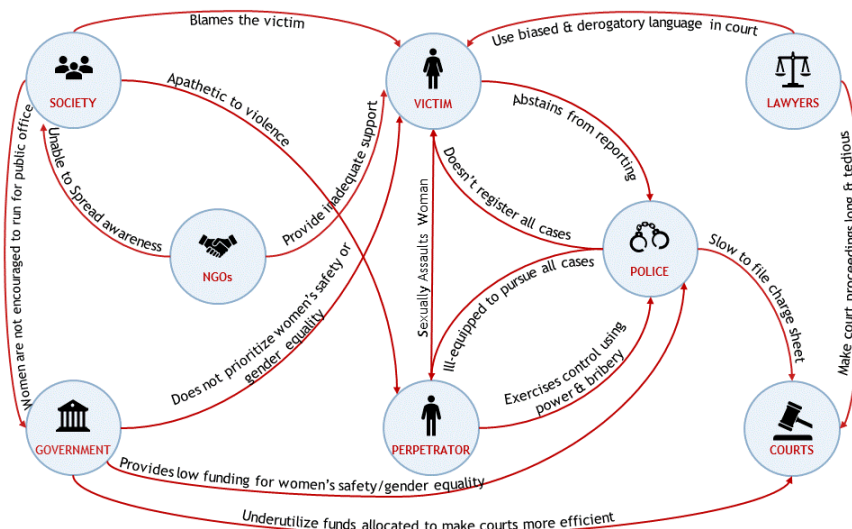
Blames the victim

Use biased & derogatory language in court

SOCIETY

VICTIM

LAWYERS

Apathetic to violence

Abstains from reporting

Unable to Spread awareness

Provide inadequate support

Doesn't register all cases

Make court proceedings long & tedious

Women are not encouraged to run for public office

NGOs

Sexually Assaults Woman

POLICE

Slow to file charge sheet

Ill-equipped to pursue all cases

Does not prioritize women's safety or gender equality

Exercises control using power & bribery

GOVERNMENT

PERPETRATOR

COURTS

Provides low funding for women's safety/gender equality

Underutilize funds allocated to make courts more efficient